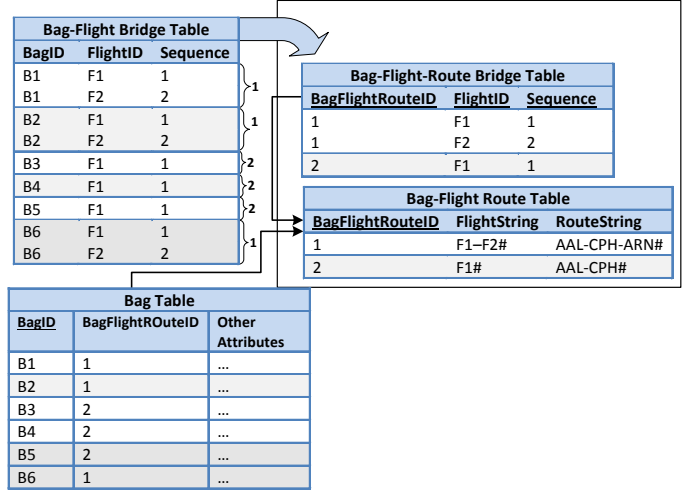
Bag-Flight Bridge Table

| BagID | FlightID | Sequence |
|---|---|---|
| B1 | F1 | 1 |
| B1 | F2 | 2 |
| B2 | F1 | 1 |
| B2 | F2 | 2 |
| B3 | F1 | 1 |
| B4 | F1 | 1 |
| B5 | F1 | 1 |
| B6 | F1 | 1 |
| B6 | F2 | 2 |

1
1
2
2
2
1

Bag-Flight-Route Bridge Table

| BagFlightRouteID | FlightID | Sequence |
|---|---|---|
| 1 | F1 | 1 |
| 1 | F2 | 2 |
| 2 | F1 | 1 |

Bag-Flight Route Table

| BagFlightRouteID | FlightString | RouteString |
|---|---|---|
| 1 | F1–F2# | AAL-CPH-ARN# |
| 2 | F1# | AAL-CPH# |

Bag Table

| BagID | BagFlightROuteID | Other Attributes |
|---|---|---|
| B1 | 1 | ... |
| B2 | 1 | ... |
| B3 | 2 | ... |
| B4 | 2 | ... |
| B5 | 2 | ... |
| B6 | 1 | ... |